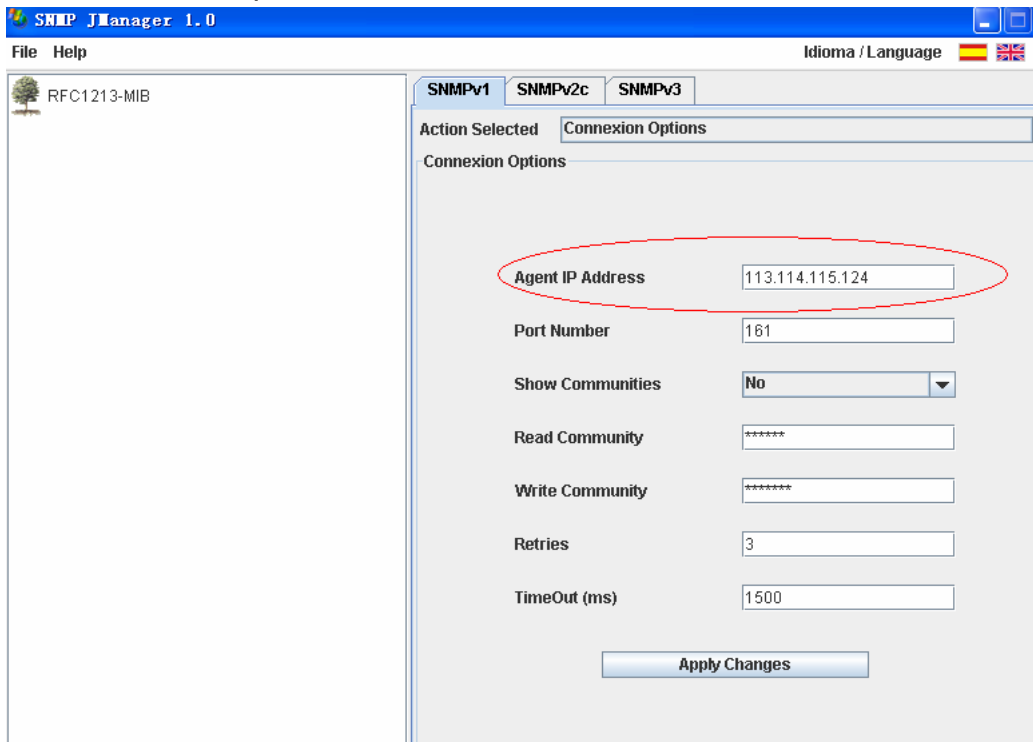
SNMP JManager 1.0

File Help

Idioma / Language

RFC1213-MIB

SNMPv1 SNMPv2c SNMPv3

Action Selected Connexion Options

Connexion Options

Agent IP Address 113.114.115.124

Port Number 161

Show Communities No

Read Community ******

Write Community *******

Retries 3

TimeOut (ms) 1500

Apply Changes